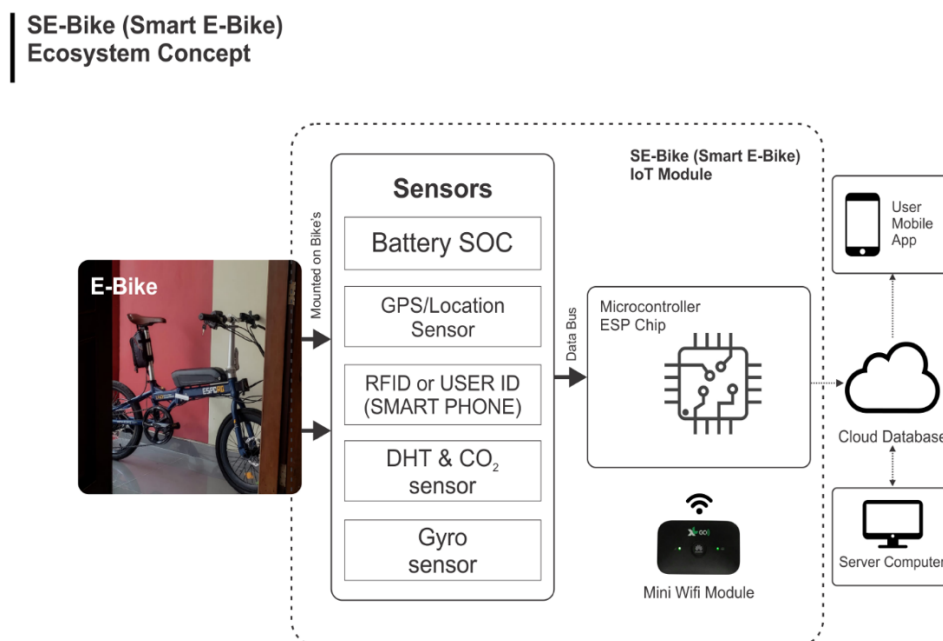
SE-Bike (Smart E-Bike)
Ecosystem Concept

E-Bike

Mounted on Bike's

Sensors

Battery SOC

GPS/Location Sensor

RFID or USER ID (SMART PHONE)

DHT & $CO_2$ sensor

Gyro sensor

SE-Bike (Smart E-Bike) IoT Module

Data Bus

Microcontroller ESP Chip

Mini Wifi Module

User Mobile App

Cloud Database

Server Computer